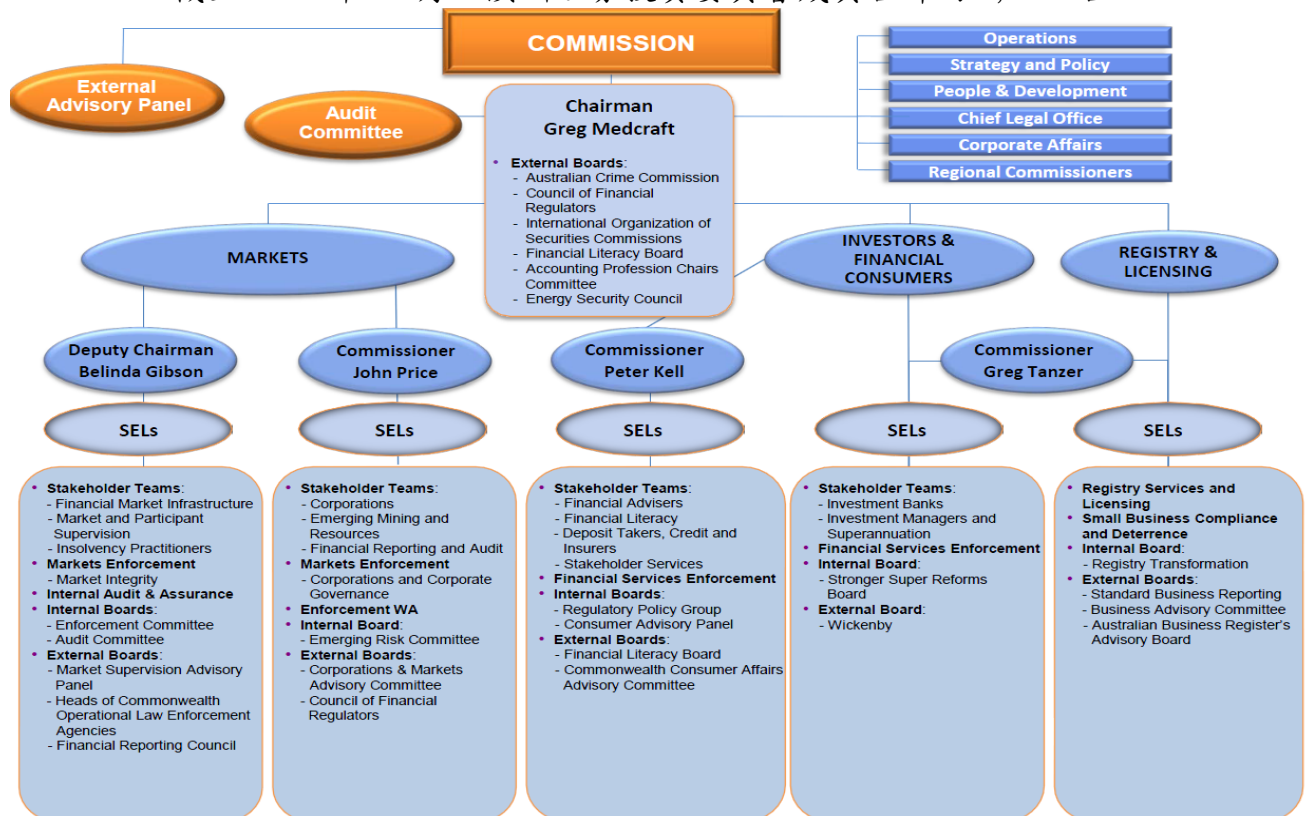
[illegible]

COMMISSION

External Advisory Panel

Audit Committee

Chairman
Greg Medcraft

• External Boards:
- Australian Crime Commission
- Council of Financial Regulators
- International Organization of Securities Commissions
- Financial Literacy Board
- Accounting Profession Chairs Committee
- Energy Security Council

Operations
Strategy and Policy
People & Development
Chief Legal Office
Corporate Affairs
Regional Commissioners

MARKETS

INVESTORS & FINANCIAL CONSUMERS

REGISTRY & LICENSING

Deputy Chairman
Belinda Gibson

Commissioner
John Price

Commissioner
Peter Kell

Commissioner
Greg Tanzer

SELs

SELs

SELs

SELs

SELs

• Stakeholder Teams:
- Financial Market Infrastructure
- Market and Participant Supervision
- Insolvency Practitioners
• Markets Enforcement
- Market Integrity
• Internal Audit & Assurance
• Internal Boards:
- Enforcement Committee
- Audit Committee
• External Boards:
- Market Supervision Advisory Panel
- Heads of Commonwealth Operational Law Enforcement Agencies
- Financial Reporting Council

• Stakeholder Teams:
- Corporations
- Emerging Mining and Resources
- Financial Reporting and Audit
• Markets Enforcement
- Corporations and Corporate Governance
• Enforcement WA
• Internal Board:
- Emerging Risk Committee
• External Boards:
- Corporations & Markets Advisory Committee
- Council of Financial Regulators

• Stakeholder Teams:
- Financial Advisers
- Financial Literacy
- Deposit Takers, Credit and Insurers
- Stakeholder Services
• Financial Services Enforcement
• Internal Boards:
- Regulatory Policy Group
- Consumer Advisory Panel
• External Boards:
- Financial Literacy Board
- Commonwealth Consumer Affairs Advisory Committee

• Stakeholder Teams:
- Investment Banks
- Investment Managers and Superannuation
• Financial Services Enforcement
• Internal Board:
- Stronger Super Reforms Board
• External Board:
- Wickenby

• Registry Services and Licensing
• Small Business Compliance and Deterrence
• Internal Board:
- Registry Transformation
• External Boards:
- Standard Business Reporting
- Business Advisory Committee
- Australian Business Register's Advisory Board